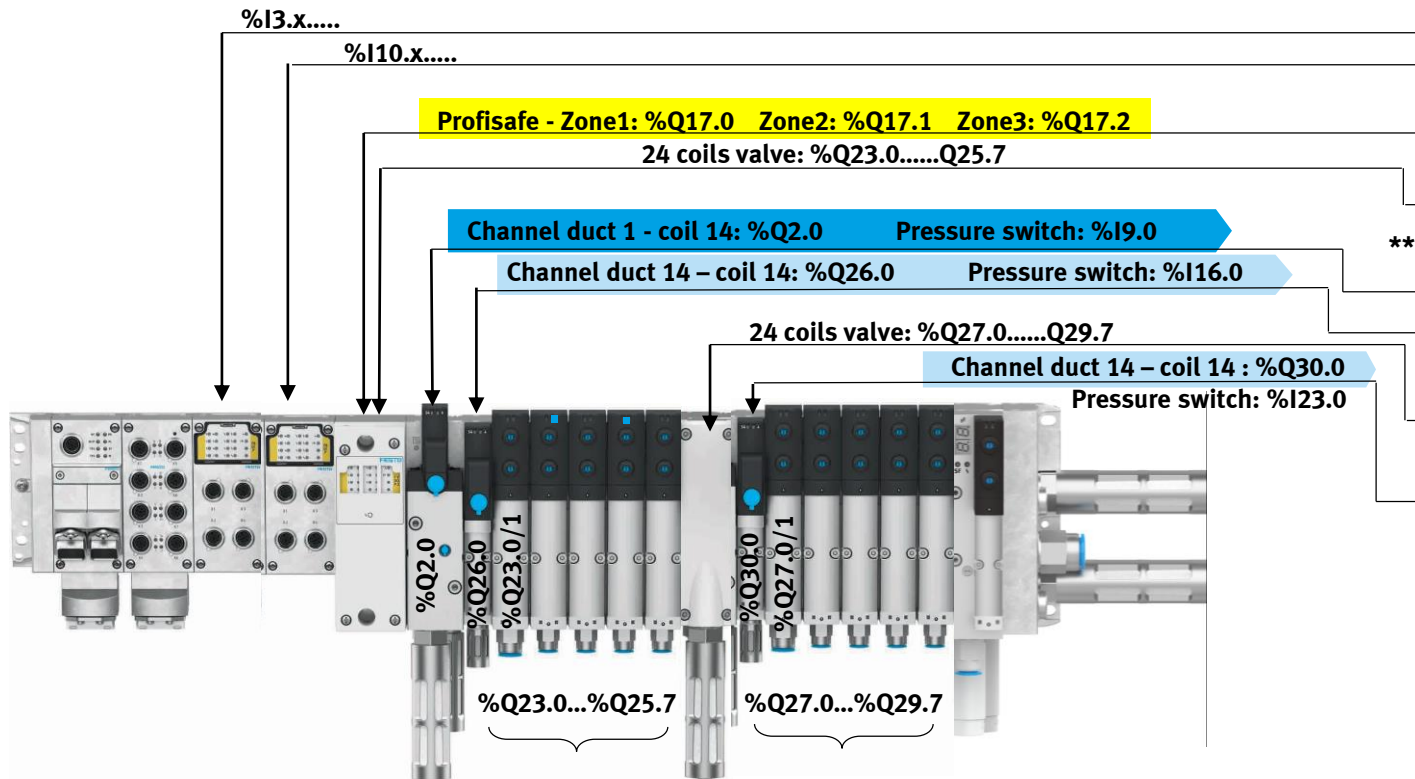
%I3.x.....

%I10.x.....

Profisafe - Zone1: %Q17.0 Zone2: %Q17.1 Zone3: %Q17.2

24 coils valve: %Q23.0......Q25.7

Channel duct 1 - coil 14: %Q2.0 Pressure switch: %I9.0

**

Channel duct 14 – coil 14: %Q26.0 Pressure switch: %I16.0

24 coils valve: %Q27.0......Q29.7

Channel duct 14 – coil 14 : %Q30.0

Pressure switch: %I23.0

%Q2.0

%Q26.0

%Q23.0/1

%Q30.0

%Q27.0/1

%Q23.0...%Q25.7

%Q27.0...%Q29.7